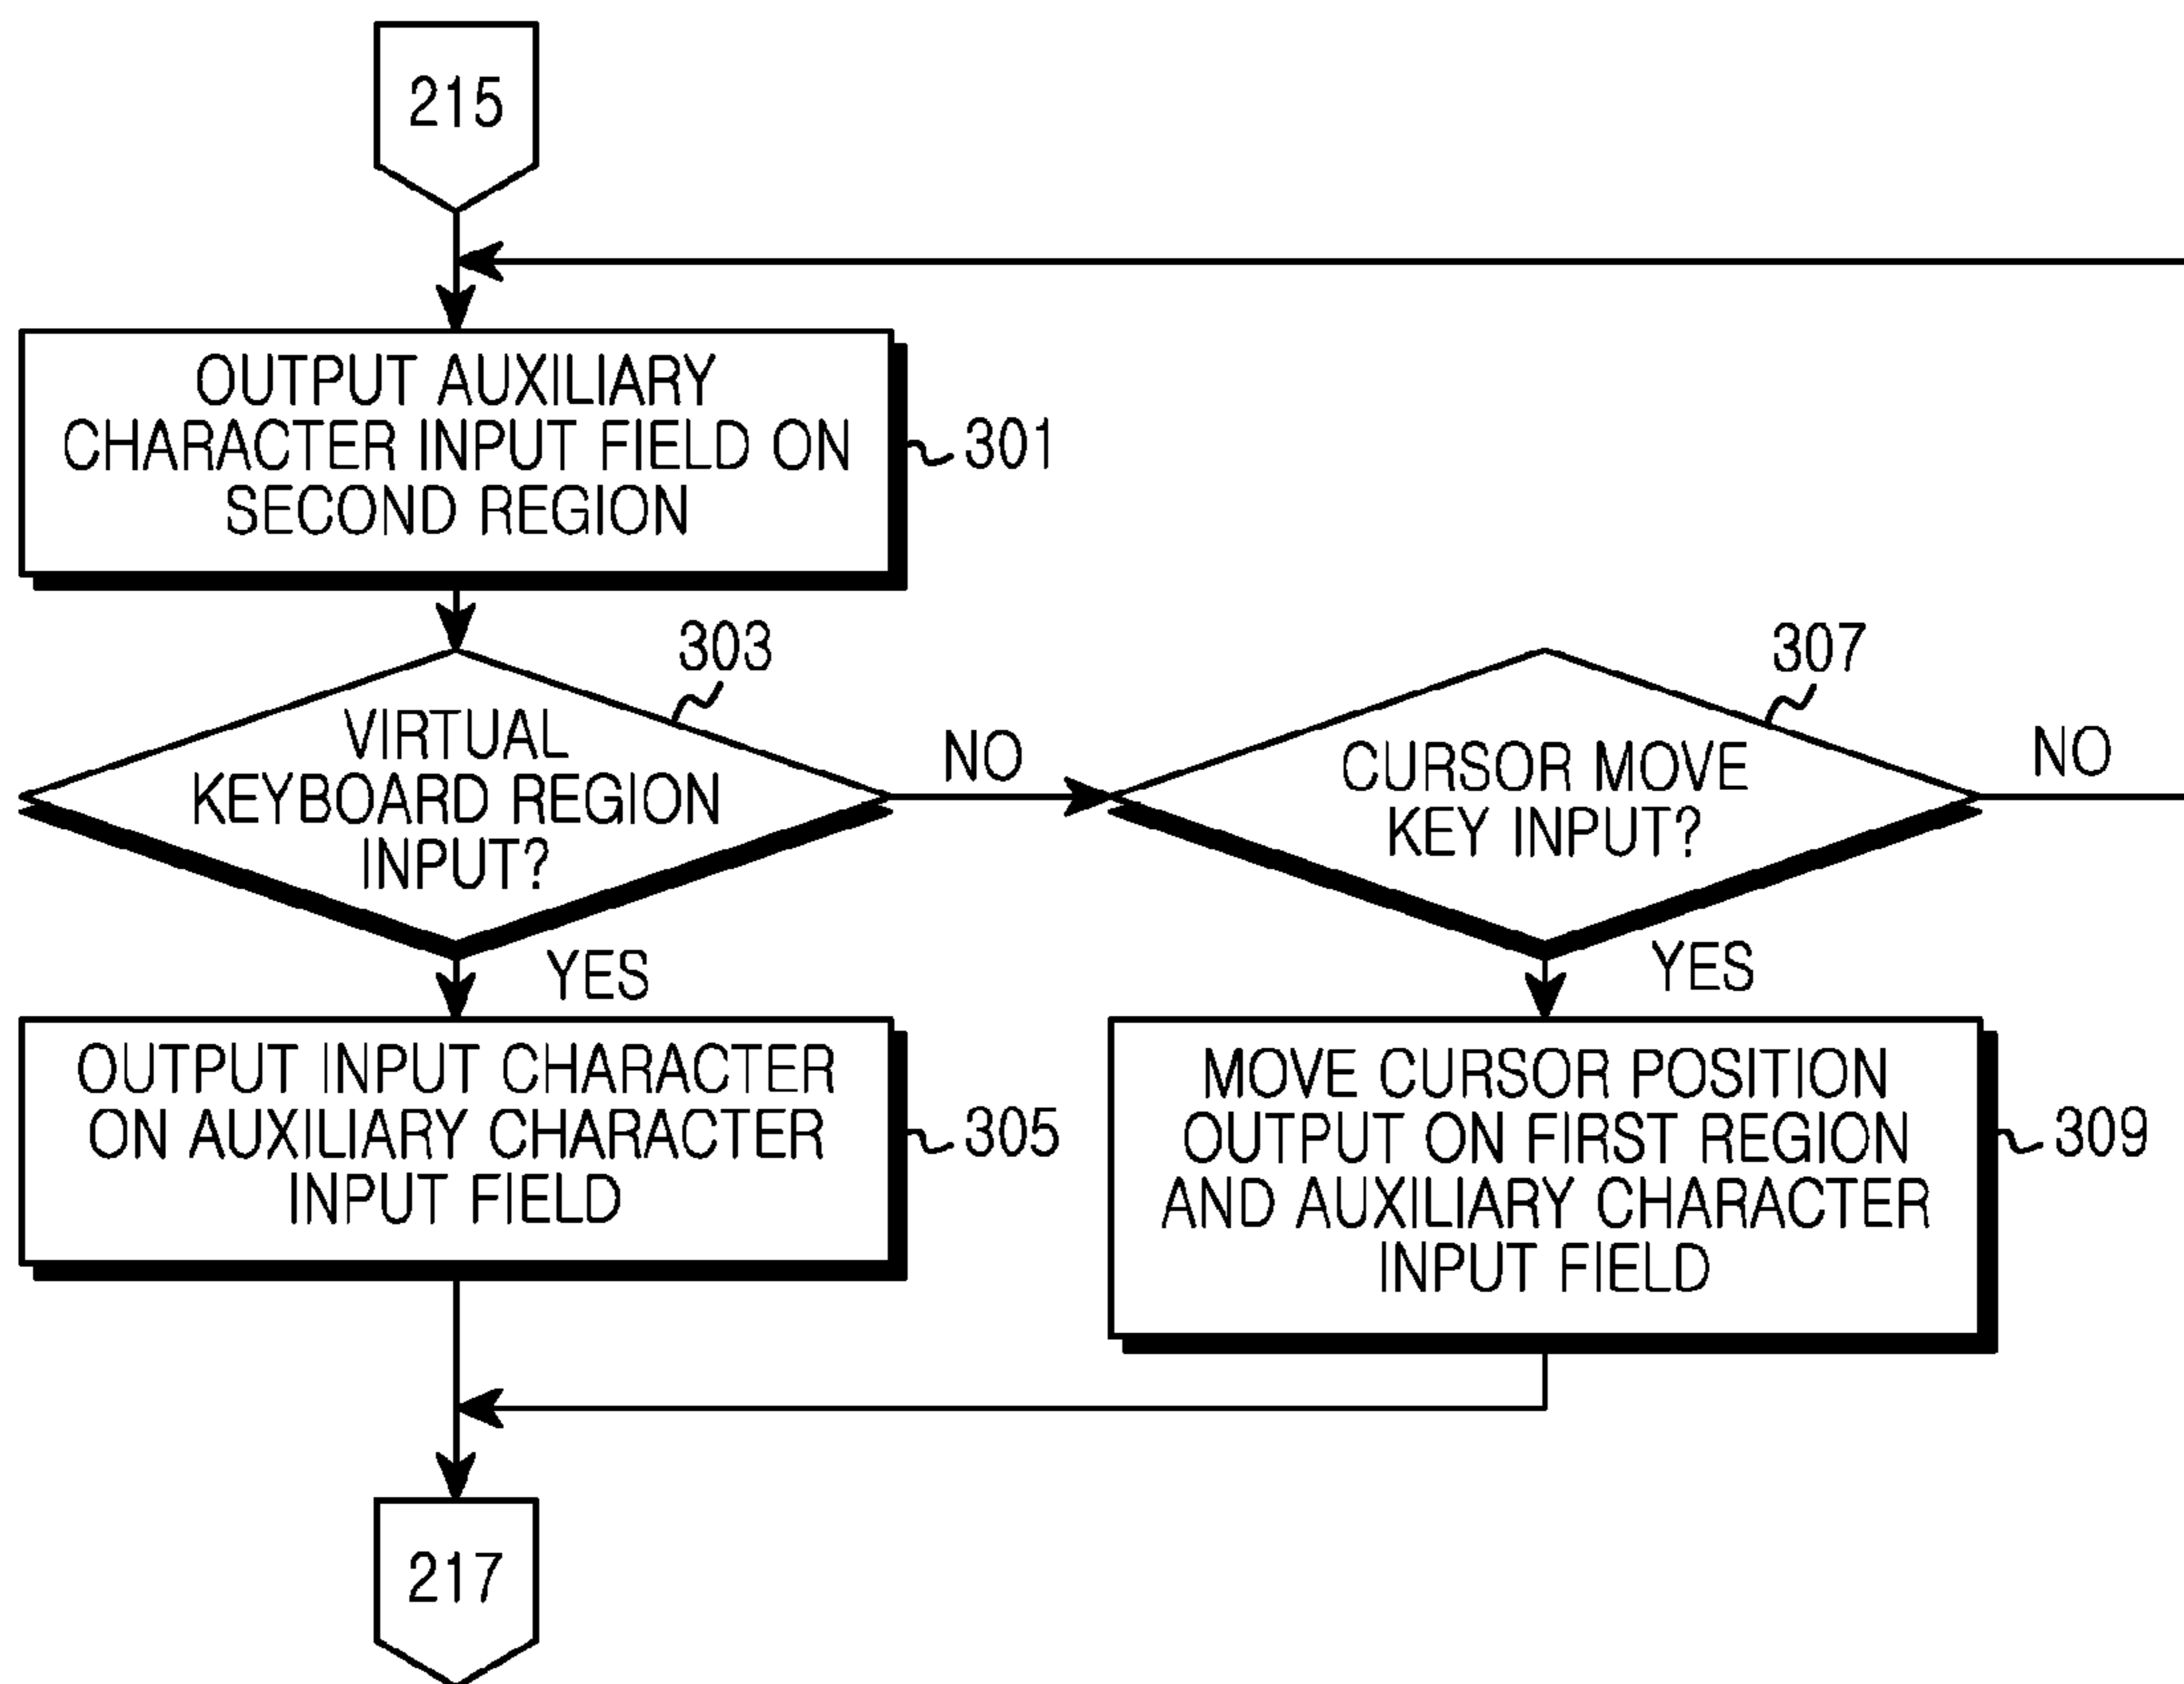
215

OUTPUT AUXILIARY CHARACTER INPUT FIELD ON SECOND REGION

301

303

VIRTUAL KEYBOARD REGION INPUT?

NO

307

CURSOR MOVE KEY INPUT?

NO

YES

OUTPUT INPUT CHARACTER ON AUXILIARY CHARACTER INPUT FIELD

305

YES

MOVE CURSOR POSITION OUTPUT ON FIRST REGION AND AUXILIARY CHARACTER INPUT FIELD

309

217